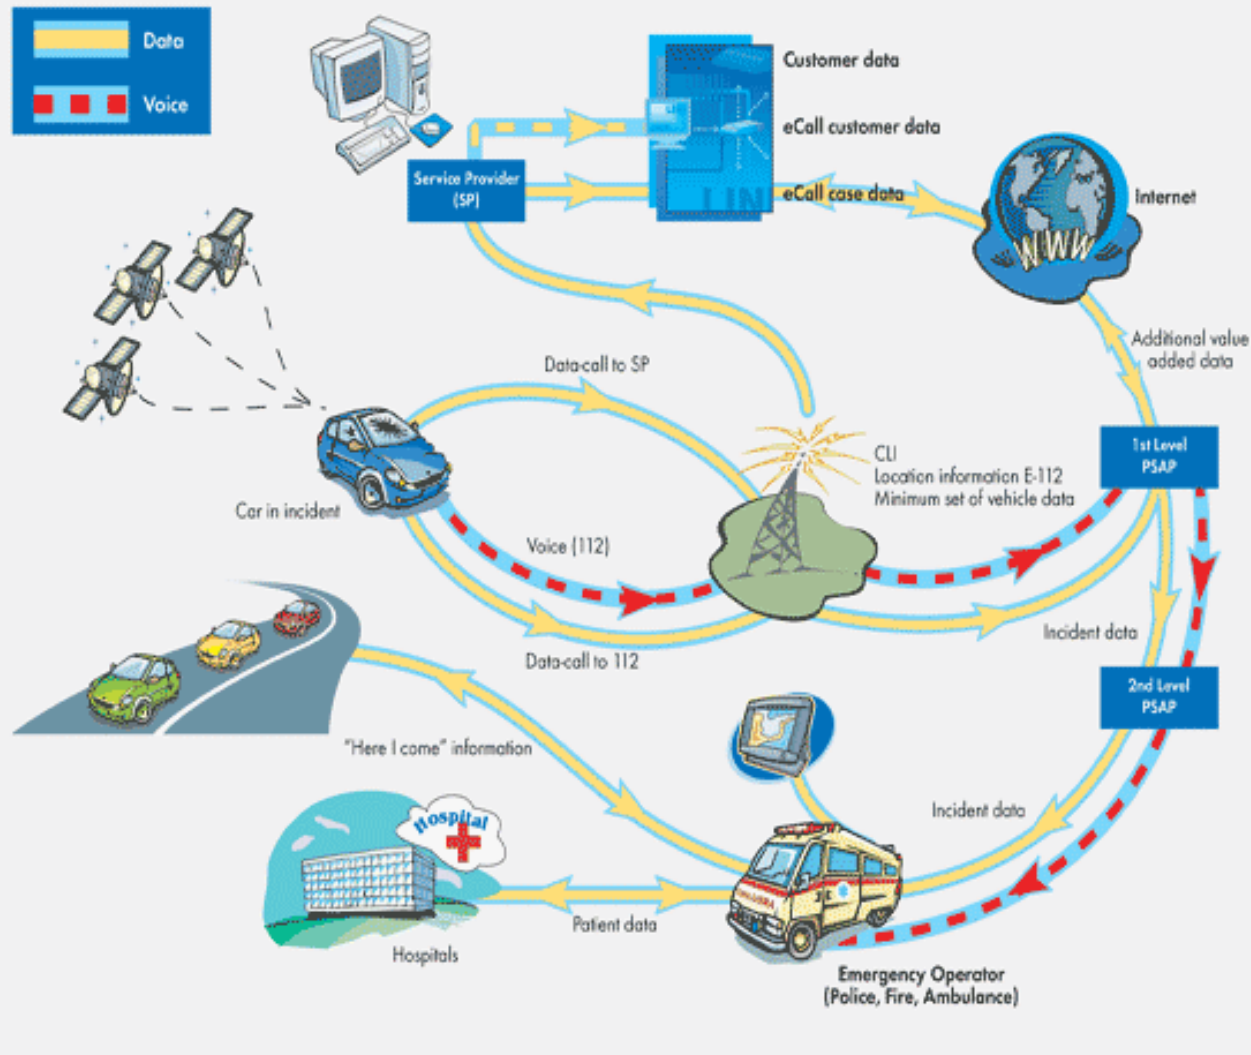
Data
Voice

Service Provider (SP)

Customer data
eCall customer data
eCall case data

Internet
WWW

Additional value added data

Data-call to SP

CLI
Location information E-112
Minimum set of vehicle data

1st Level PSAP

Car in incident

Voice (112)

Incident data

Data-call to 112

2nd Level PSAP

"Here I come" information

Incident data

Hospital

Patient data

Hospitals

Emergency Operator
(Police, Fire, Ambulance)